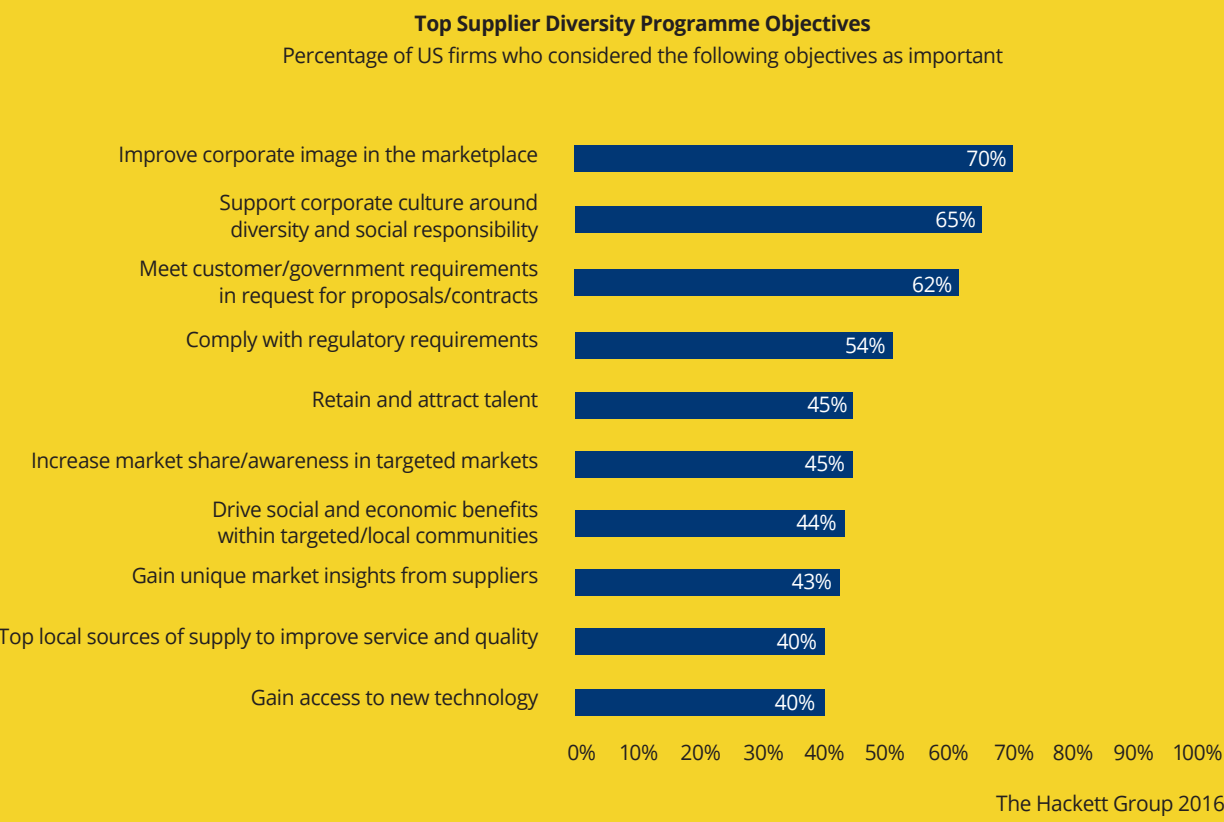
Top Supplier Diversity Programme Objectives
Percentage of US firms who considered the following objectives as important

Improve corporate image in the marketplace 70%
Support corporate culture around diversity and social responsibility 65%
Meet customer/government requirements in request for proposals/contracts 62%
Comply with regulatory requirements 54%
Retain and attract talent 45%
Increase market share/awareness in targeted markets 45%
Drive social and economic benefits within targeted/local communities 44%
Gain unique market insights from suppliers 43%
Top local sources of supply to improve service and quality 40%
Gain access to new technology 40%

0% 10% 20% 30% 40% 50% 60% 70% 80% 90% 100%

The Hackett Group 2016